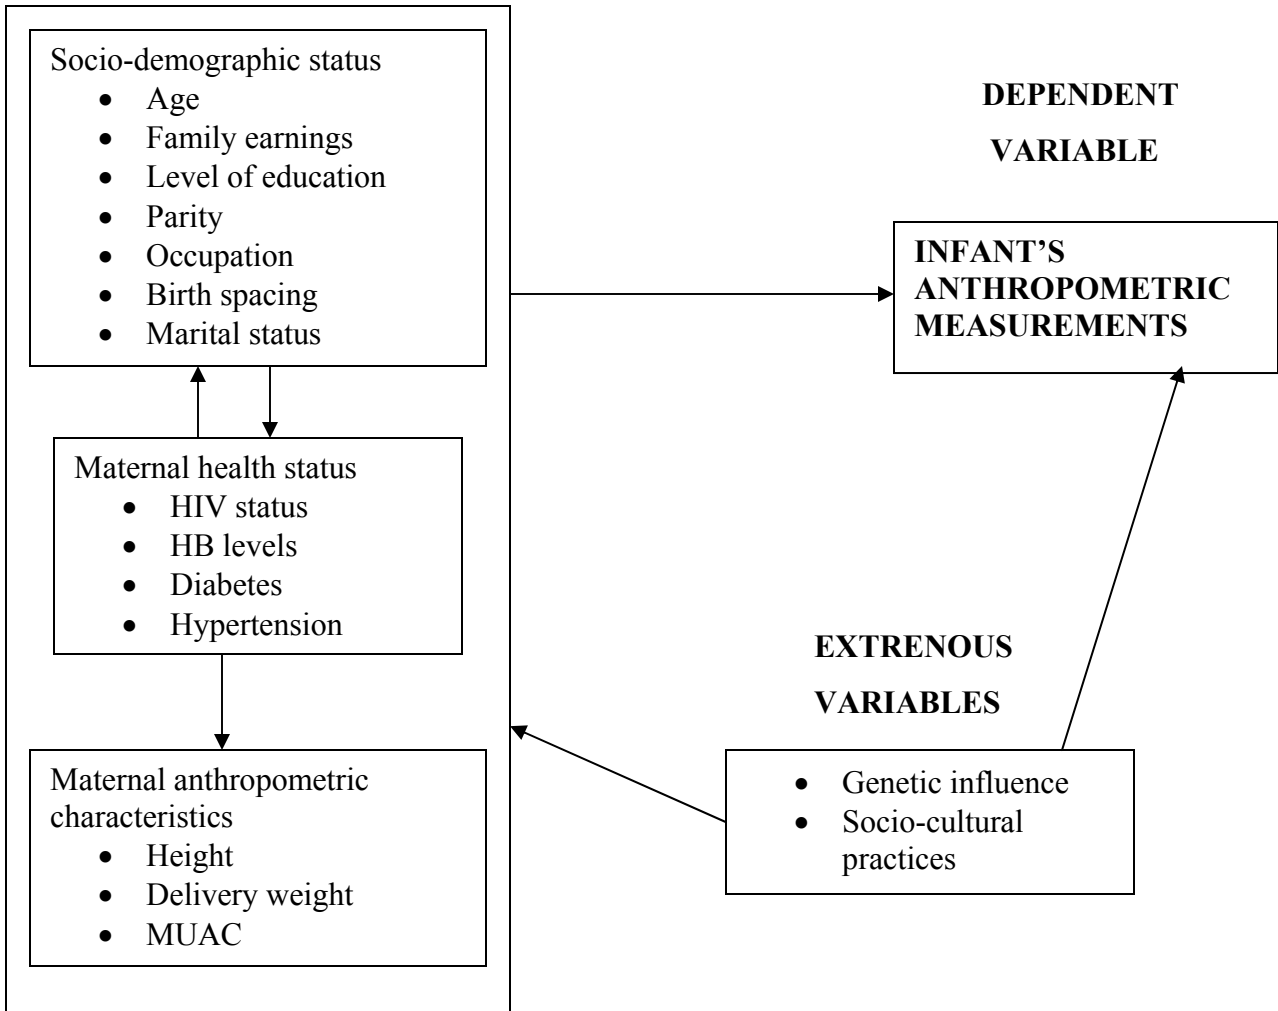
Socio-demographic status
- Age
- Family earnings
- Level of education
- Parity
- Occupation
- Birth spacing
- Marital status

Maternal health status
- HIV status
- HB levels
- Diabetes
- Hypertension

Maternal anthropometric characteristics
- Height
- Delivery weight
- MUAC

DEPENDENT VARIABLE

INFANT'S ANTHROPOMETRIC MEASUREMENTS

EXTRENOUS VARIABLES

- Genetic influence
- Socio-cultural practices